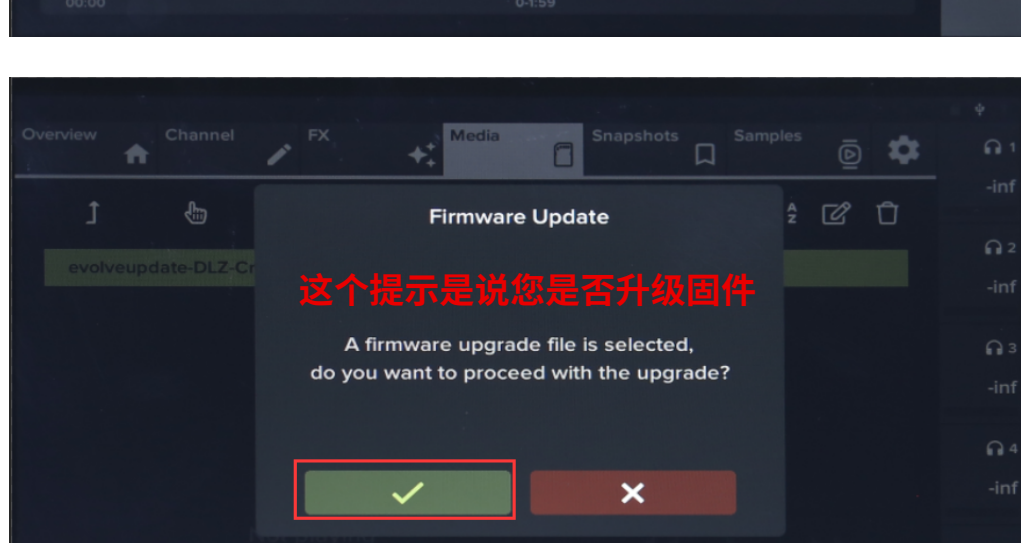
00:00 0-1:59

Overview Channel FX Media Snapshots Samples

1 -inf
2 -inf
3 -inf
4 -inf

evolveupdate-DLZ-Cr

Firmware Update

这个提示是说您是否升级固件

A firmware upgrade file is selected, do you want to proceed with the upgrade?